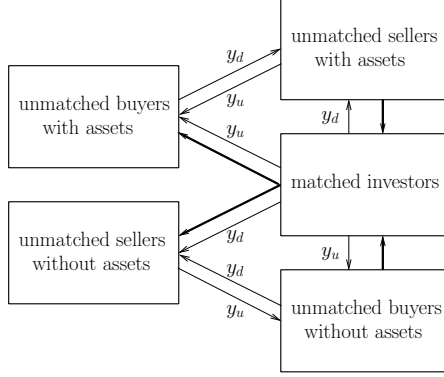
unmatched sellers with assets

unmatched buyers with assets

matched investors

unmatched sellers without assets

unmatched buyers without assets

$y_d$

$y_u$

$y_u$

$y_d$

$y_d$

$y_u$

$y_d$

$y_u$